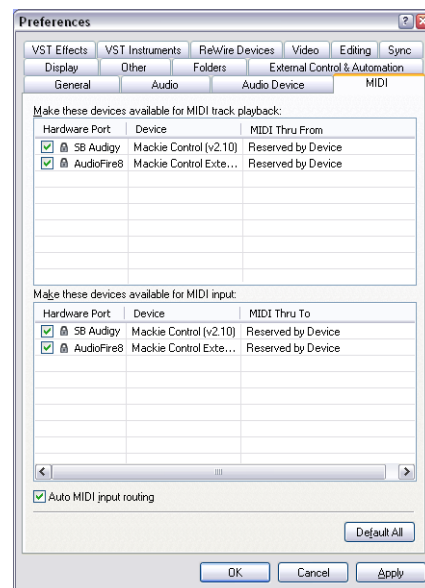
Preferences

VST Effects | VST Instruments | ReWire Devices | Video | Editing | Sync
Display | Other | Folders | External Control & Automation
General | Audio | Audio Device | MIDI

Make these devices available for MIDI track playback:

| Hardware Port | Device | MIDI Thru From |
|---|---|---|
| SB Audigy | Mackie Control (v2.10) | Reserved by Device |
| AudioFire8 | Mackie Control Exte... | Reserved by Device |

Make these devices available for MIDI input:

| Hardware Port | Device | MIDI Thru To |
|---|---|---|
| SB Audigy | Mackie Control (v2.10) | Reserved by Device |
| AudioFire8 | Mackie Control Exte... | Reserved by Device |

Auto MIDI input routing

Default All

OK | Cancel | Apply